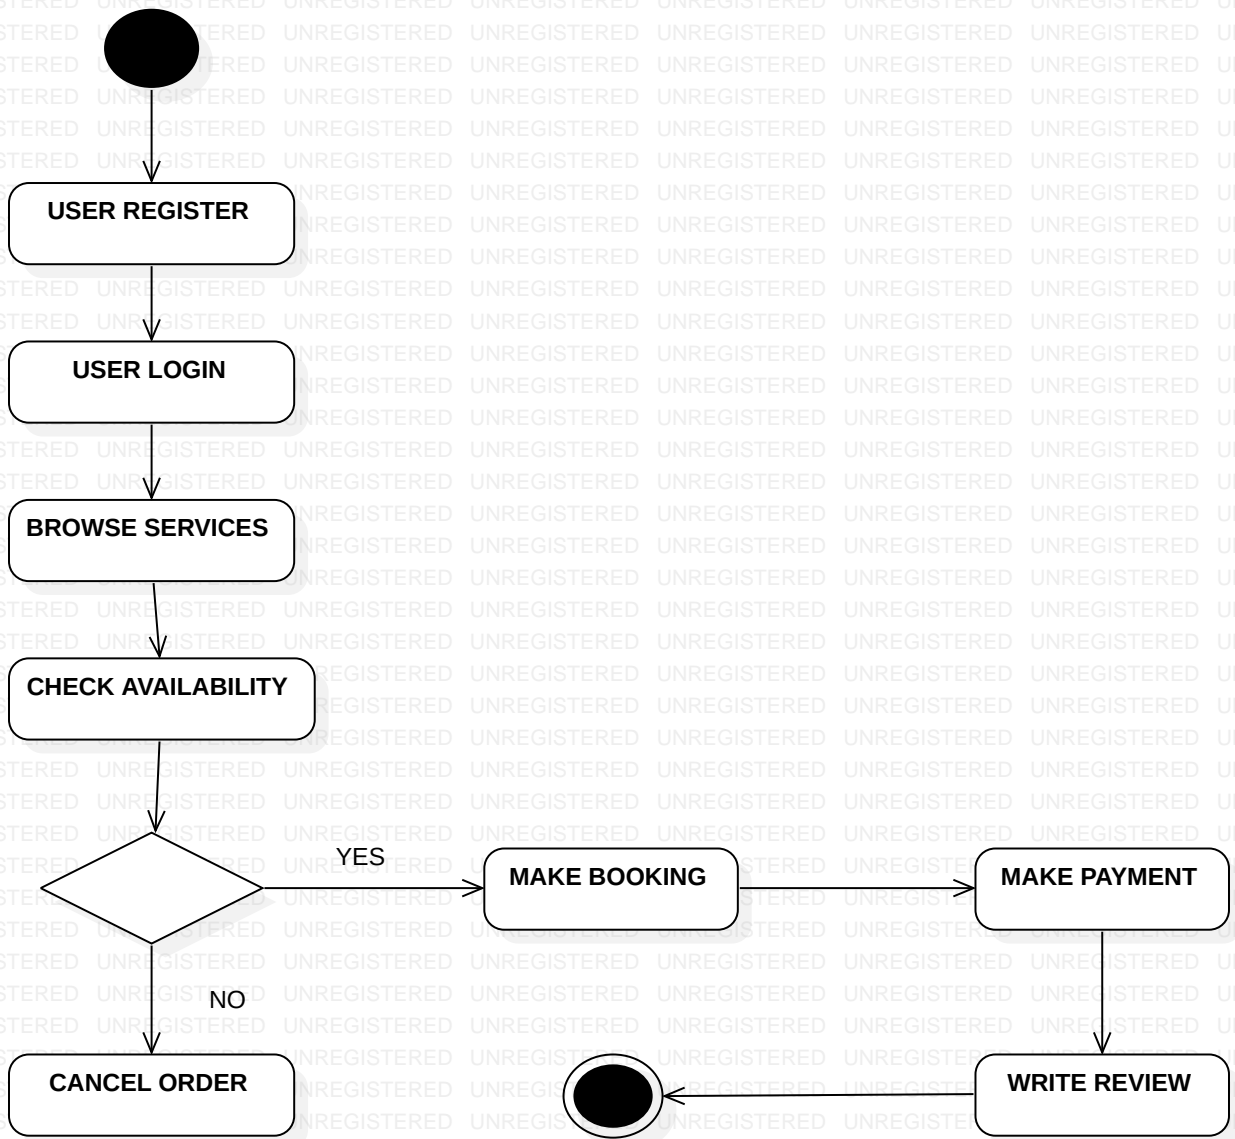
USER REGISTER

USER LOGIN

BROWSE SERVICES

CHECK AVAILABILITY

YES

MAKE BOOKING

MAKE PAYMENT

NO

CANCEL ORDER

WRITE REVIEW

UNREGISTERED UNREGISTERED UNREGISTERED UNREGISTERED UNREGISTERED UNREGISTERED